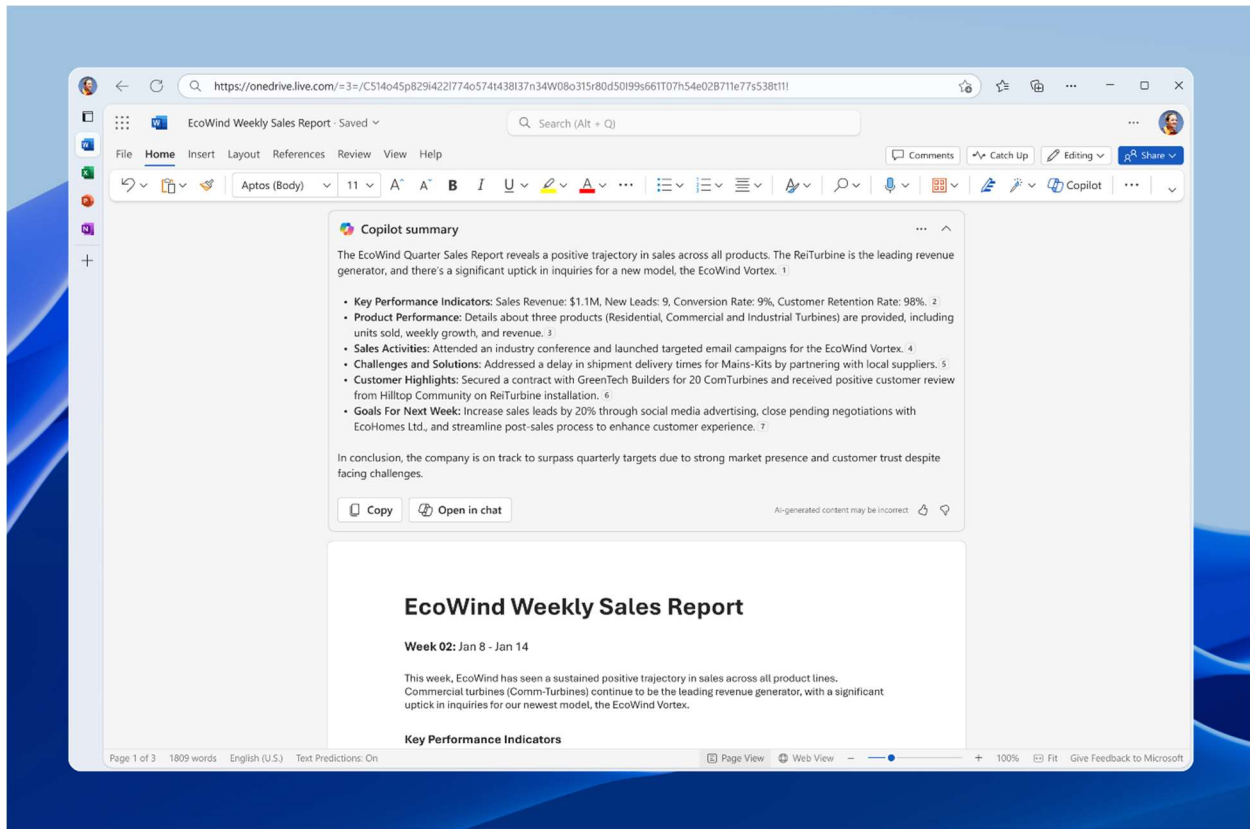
https://onedrive.live.com/=3=/CS14o45p829i422l774o574t438I37n34W08o315r80d50I99s661T07h54e02B711e77s538t11!

EcoWind Weekly Sales Report · Saved

Search (Alt + Q)

File Home Insert Layout References Review View Help

Comments Catch Up Editing Share

Aptos (Body) 11 Copilot

Copilot summary

The EcoWind Quarter Sales Report reveals a positive trajectory in sales across all products. The ReiTurbine is the leading revenue generator, and there's a significant uptick in inquiries for a new model, the EcoWind Vortex. 1

- **Key Performance Indicators:** Sales Revenue: $1.1M, New Leads: 9, Conversion Rate: 9%, Customer Retention Rate: 98%. 2
- **Product Performance:** Details about three products (Residential, Commercial and Industrial Turbines) are provided, including units sold, weekly growth, and revenue. 3
- **Sales Activities:** Attended an industry conference and launched targeted email campaigns for the EcoWind Vortex. 4
- **Challenges and Solutions:** Addressed a delay in shipment delivery times for Mains-Kits by partnering with local suppliers. 5
- **Customer Highlights:** Secured a contract with GreenTech Builders for 20 ComTurbines and received positive customer review from Hilltop Community on ReiTurbine installation. 6
- **Goals For Next Week:** Increase sales leads by 20% through social media advertising, close pending negotiations with EcoHomes Ltd., and streamline post-sales process to enhance customer experience. 7

In conclusion, the company is on track to surpass quarterly targets due to strong market presence and customer trust despite facing challenges.

Copy Open in chat

AI-generated content may be incorrect

EcoWind Weekly Sales Report

**Week 02:** Jan 8 - Jan 14

This week, EcoWind has seen a sustained positive trajectory in sales across all product lines. Commercial turbines (Comm-Turbines) continue to be the leading revenue generator, with a significant uptick in inquiries for our newest model, the EcoWind Vortex.

**Key Performance Indicators**

Page 1 of 3 1809 words English (U.S.) Text Predictions: On Page View Web View 100% Fit Give Feedback to Microsoft